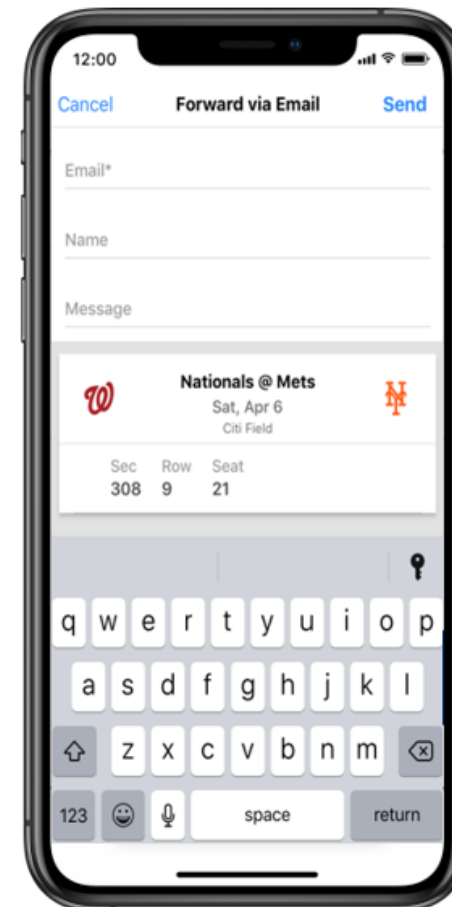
12:00

Cancel Forward via Email Send

Email*

Name

Message

Nationals @ Mets
Sat, Apr 6
Citi Field

| Sec | Row | Seat |
|---|---|---|
| 308 | 9 | 21 |

q w e r t y u i o p
a s d f g h j k l
z x c v b n m
123 space return